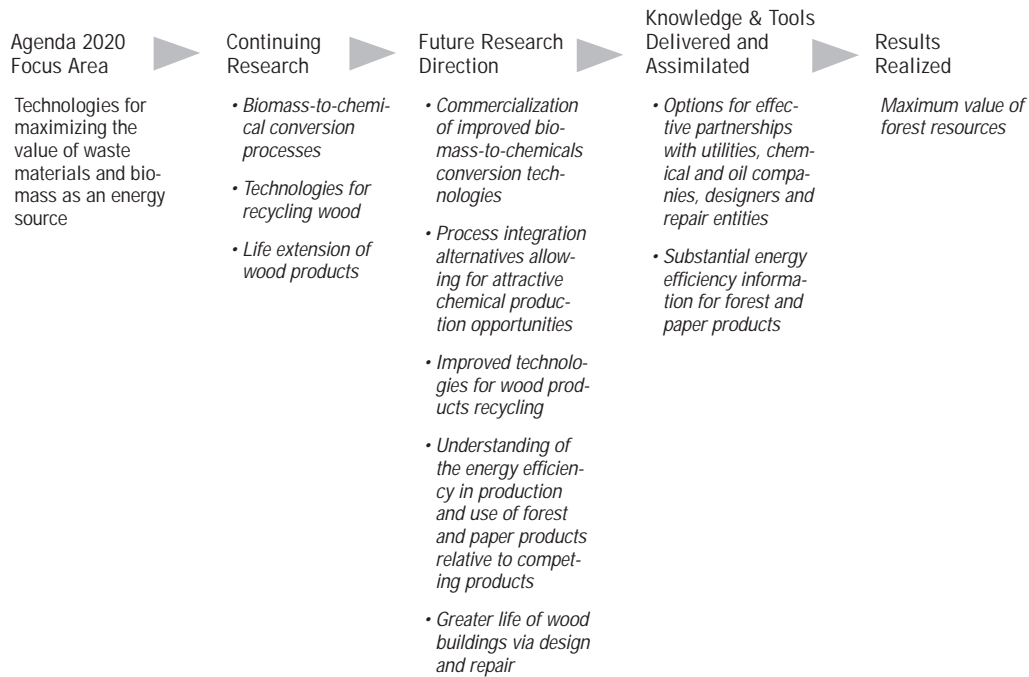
Agenda 2020 Focus Area

Technologies for maximizing the value of waste materials and biomass as an energy source

Continuing Research

• Biomass-to-chemical conversion processes

• Technologies for recycling wood

• Life extension of wood products

Future Research Direction

• Commercialization of improved biomass-to-chemicals conversion technologies

• Process integration alternatives allowing for attractive chemical production opportunities

• Improved technologies for wood products recycling

• Understanding of the energy efficiency in production and use of forest and paper products relative to competing products

• Greater life of wood buildings via design and repair

Knowledge & Tools Delivered and Assimilated

• Options for effective partnerships with utilities, chemical and oil companies, designers and repair entities

• Substantial energy efficiency information for forest and paper products

Results Realized

Maximum value of forest resources